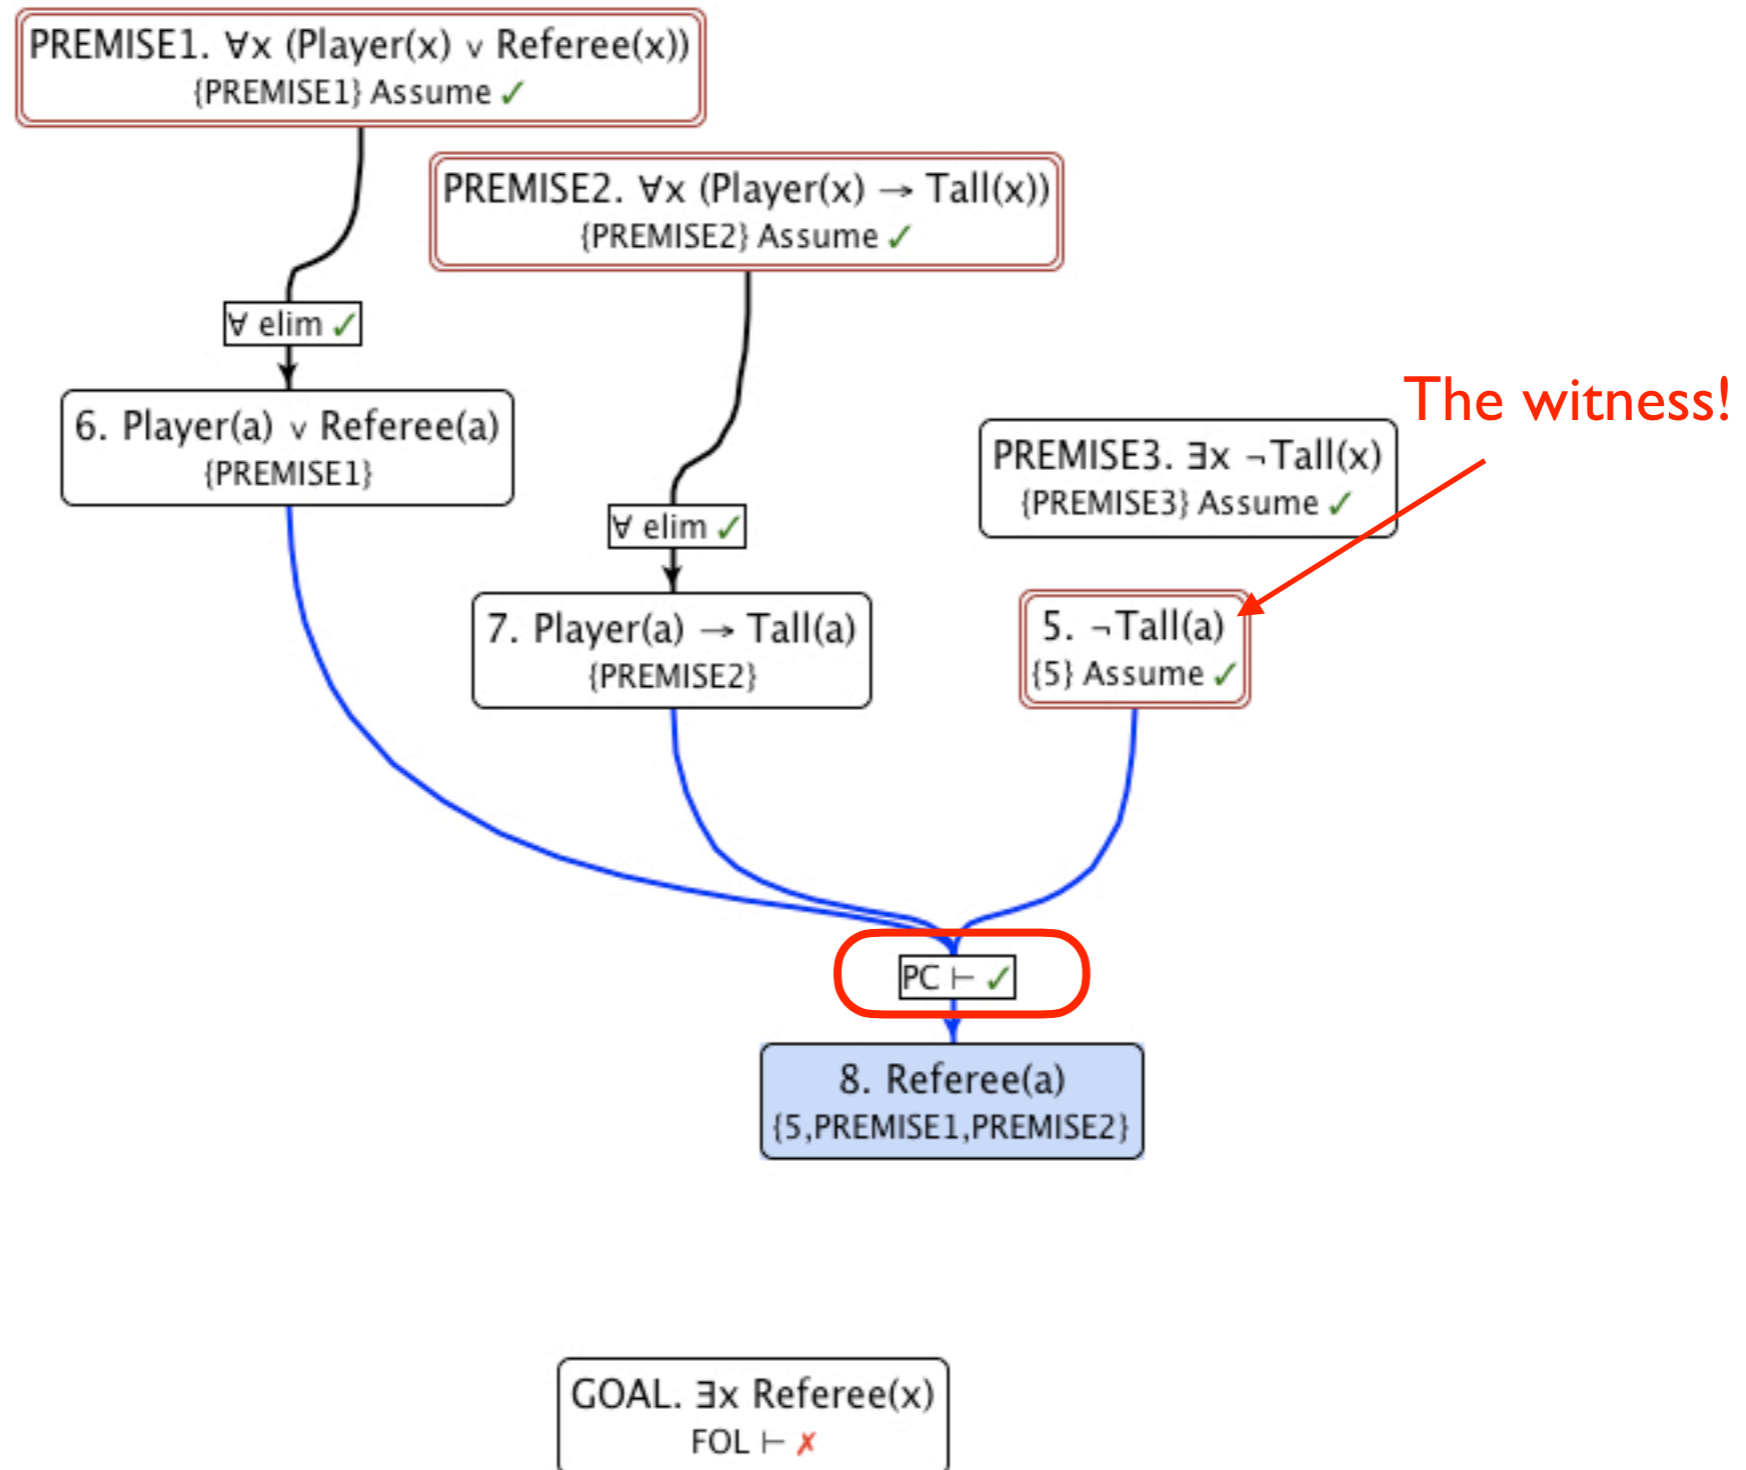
PREMISE1. $\forall x$ (Player(x) $\vee$ Referee(x))
{PREMISE1} Assume ✓

PREMISE2. $\forall x$ (Player(x) $\rightarrow$ Tall(x))
{PREMISE2} Assume ✓

$\forall$ elim ✓

6. Player(a) $\vee$ Referee(a)
{PREMISE1}

$\forall$ elim ✓

The witness!

PREMISE3. $\exists x$ $\neg$Tall(x)
{PREMISE3} Assume ✓

7. Player(a) $\rightarrow$ Tall(a)
{PREMISE2}

5. $\neg$Tall(a)
{5} Assume ✓

PC $\vdash$ ✓

8. Referee(a)
{5,PREMISE1,PREMISE2}

GOAL. $\exists x$ Referee(x)
FOL $\vdash$ ✗